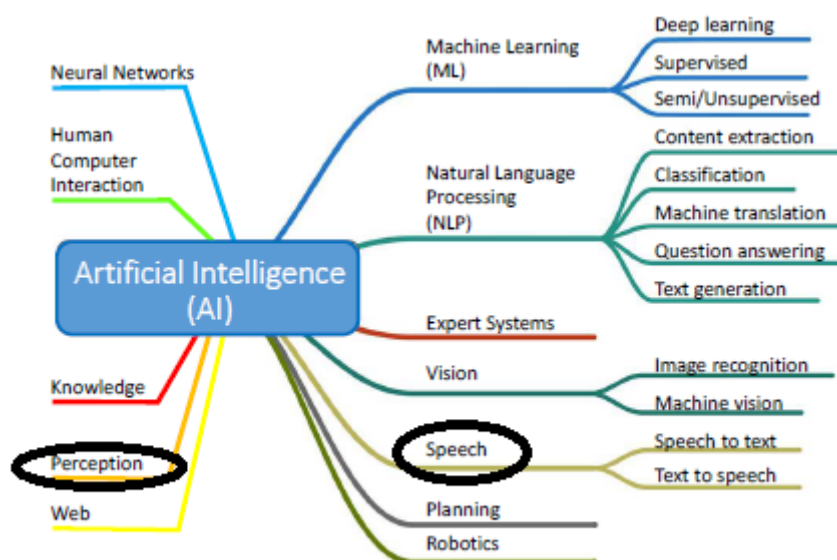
Artificial Intelligence (AI)

Neural Networks

Human Computer Interaction

Knowledge

Perception

Web

Machine Learning (ML)

Deep learning

Supervised

Semi/Unsupervised

Natural Language Processing (NLP)

Content extraction

Classification

Machine translation

Question answering

Text generation

Expert Systems

Vision

Image recognition

Machine vision

Speech

Speech to text

Text to speech

Planning

Robotics